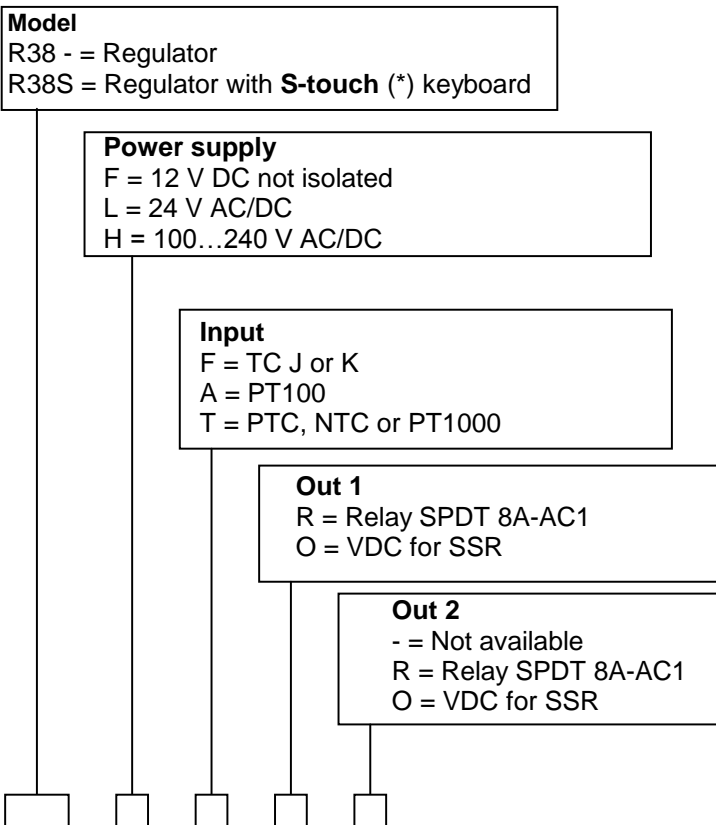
**Model**
R38 - = Regulator
R38S = Regulator with **S-touch** (*) keyboard

**Power supply**
F = 12 V DC not isolated
L = 24 V AC/DC
H = 100…240 V AC/DC

**Input**
F = TC J or K
A = PT100
T = PTC, NTC or PT1000

**Out 1**
R = Relay SPDT 8A-AC1
O = VDC for SSR

**Out 2**
- = Not available
R = Relay SPDT 8A-AC1
O = VDC for SSR